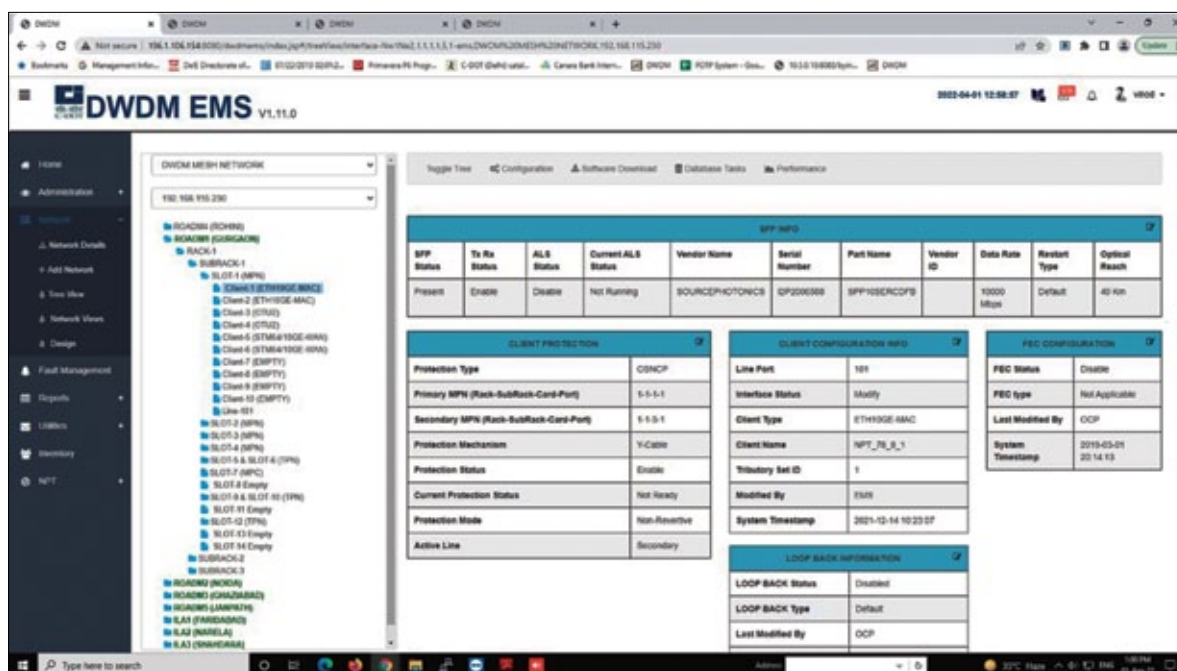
DWDM EMS V1.11.0

2022-04-01 12:58:07

Home
Administration
Network
Network Details
Add Network
Tree View
Network Views
Design
Fault Management
Reports
Utilities
Inventory
NPT

DWDM MESH NETWORK
192.168.115.230

ROADM4 (ROHINI)
ROADM1 (GURGAON)
RACK-1
SUBRACK-1
SLOT-1 (MPN)
Client-1 (ETH10GE-MAC)
Client-2 (ETH10GE-MAC)
Client-3 (OTU2)
Client-4 (OTU2)
Client-5 (STM64/10GE-WAN)
Client-6 (STM64/10GE-WAN)
Client-7 (EMPTY)
Client-8 (EMPTY)
Client-9 (EMPTY)
Client-10 (EMPTY)
Line-101
SLOT-2 (MPN)
SLOT-3 (MPN)
SLOT-4 (MPN)
SLOT-5 & SLOT-6 (TPN)
SLOT-7 (MPC)
SLOT-8 Empty
SLOT-9 & SLOT-10 (TPN)
SLOT-11 Empty
SLOT-12 (TPN)
SLOT-13 Empty
SLOT-14 Empty
SUBRACK-2
SUBRACK-3
ROADM2 (NOIDA)
ROADM3 (GHAZIABAD)
ROADM5 (JANPATH)
ILA1 (FARIDABAD)
ILA2 (NARELA)
ILA3 (SHAHDARA)

Toggle Tree | Configuration | Software Download | Database Tasks | Performance

SFP INFO

| SFP Status | Tx Rx Status | ALS Status | Current ALS Status | Vendor Name | Serial Number | Part Name | Vendor ID | Data Rate | Restart Type | Optical Reach |
|---|---|---|---|---|---|---|---|---|---|---|
| Present | Enable | Disable | Not Running | SOURCEPHOTONICS | I2P2006568 | SPP10SERCDFB | | 10000 Mbps | Default | 40 Km |

CLIENT PROTECTION

| Protection Type | OSNCP |
|---|---|
| Primary MPN (Rack-SubRack-Card-Port) | 1-1-1-1 |
| Secondary MPN (Rack-SubRack-Card-Port) | 1-1-3-1 |
| Protection Mechanism | Y-Cable |
| Protection Status | Enable |
| Current Protection Status | Not Ready |
| Protection Mode | Non-Revertive |
| Active Line | Secondary |

CLIENT CONFIGURATION INFO

| Line Port | 101 |
|---|---|
| Interface Status | Modify |
| Client Type | ETH10GE-MAC |
| Client Name | NPT_76_8_1 |
| Tributary Set ID | 1 |
| Modified By | EMS |
| System Timestamp | 2021-12-14 10:23:07 |

LOOP BACK INFORMATION

| LOOP BACK Status | Disabled |
|---|---|
| LOOP BACK Type | Default |
| Last Modified By | OCP |

FEC CONFIGURATION

| FEC Status | Disable |
|---|---|
| FEC type | Not Applicable |
| Last Modified By | OCP |
| System Timestamp | 2019-03-01 20:14:13 |

Type here to search